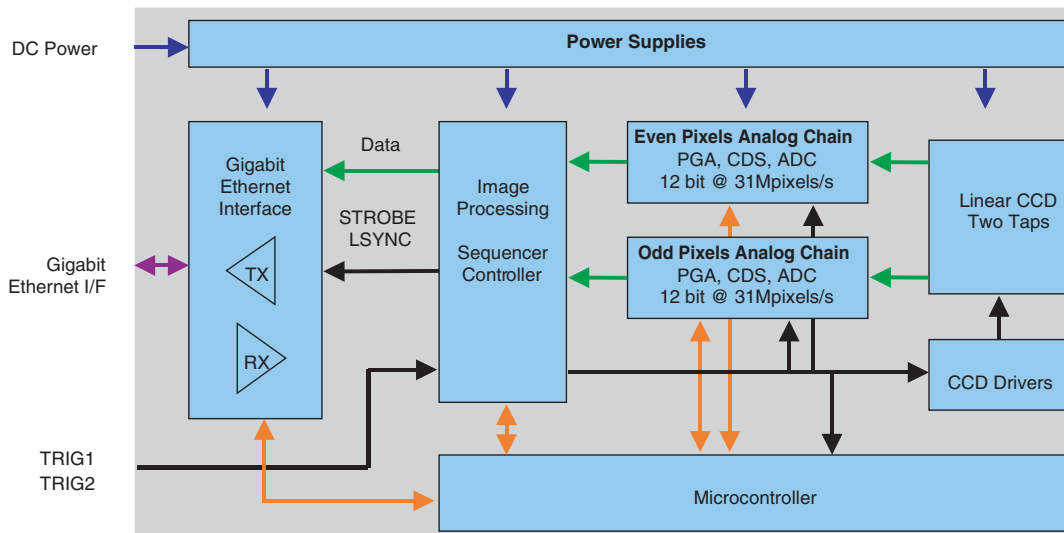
DC Power

Power Supplies

Gigabit Ethernet Interface

TX

RX

Data

STROBE LSYNC

Image Processing

Sequencer Controller

Even Pixels Analog Chain
PGA, CDS, ADC
12 bit @ 31Mpixels/s

Odd Pixels Analog Chain
PGA, CDS, ADC
12 bit @ 31Mpixels/s

Linear CCD Two Taps

CCD Drivers

Gigabit Ethernet I/F

TRIG1
TRIG2

Microcontroller